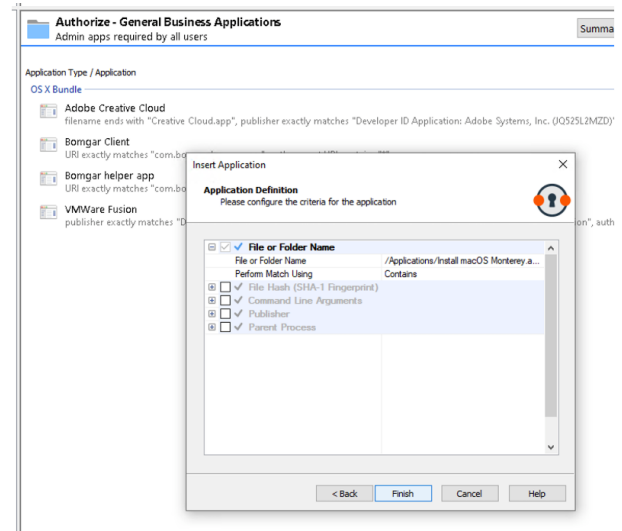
Authorize - General Business Applications
Admin apps required by all users

Summa

Application Type / Application

OS X Bundle

Adobe Creative Cloud
filename ends with "Creative Cloud.app", publisher exactly matches "Developer ID Application: Adobe Systems, Inc. (JQ525L2MZD)"

Bomgar Client
URI exactly matches "com.bo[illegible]

Bomgar helper app
URI exactly matches "com.bo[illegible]

VMWare Fusion
publisher exactly matches "D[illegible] ion", auth

Insert Application

Application Definition
Please configure the criteria for the application

| | |
|---|---|
| File or Folder Name | |
| File or Folder Name | /Applications/Install macOS Monterey.a... |
| Perform Match Using | Contains |
| File Hash (SHA-1 Fingerprint) | |
| Command Line Arguments | |
| Publisher | |
| Parent Process | |

< Back   Finish   Cancel   Help